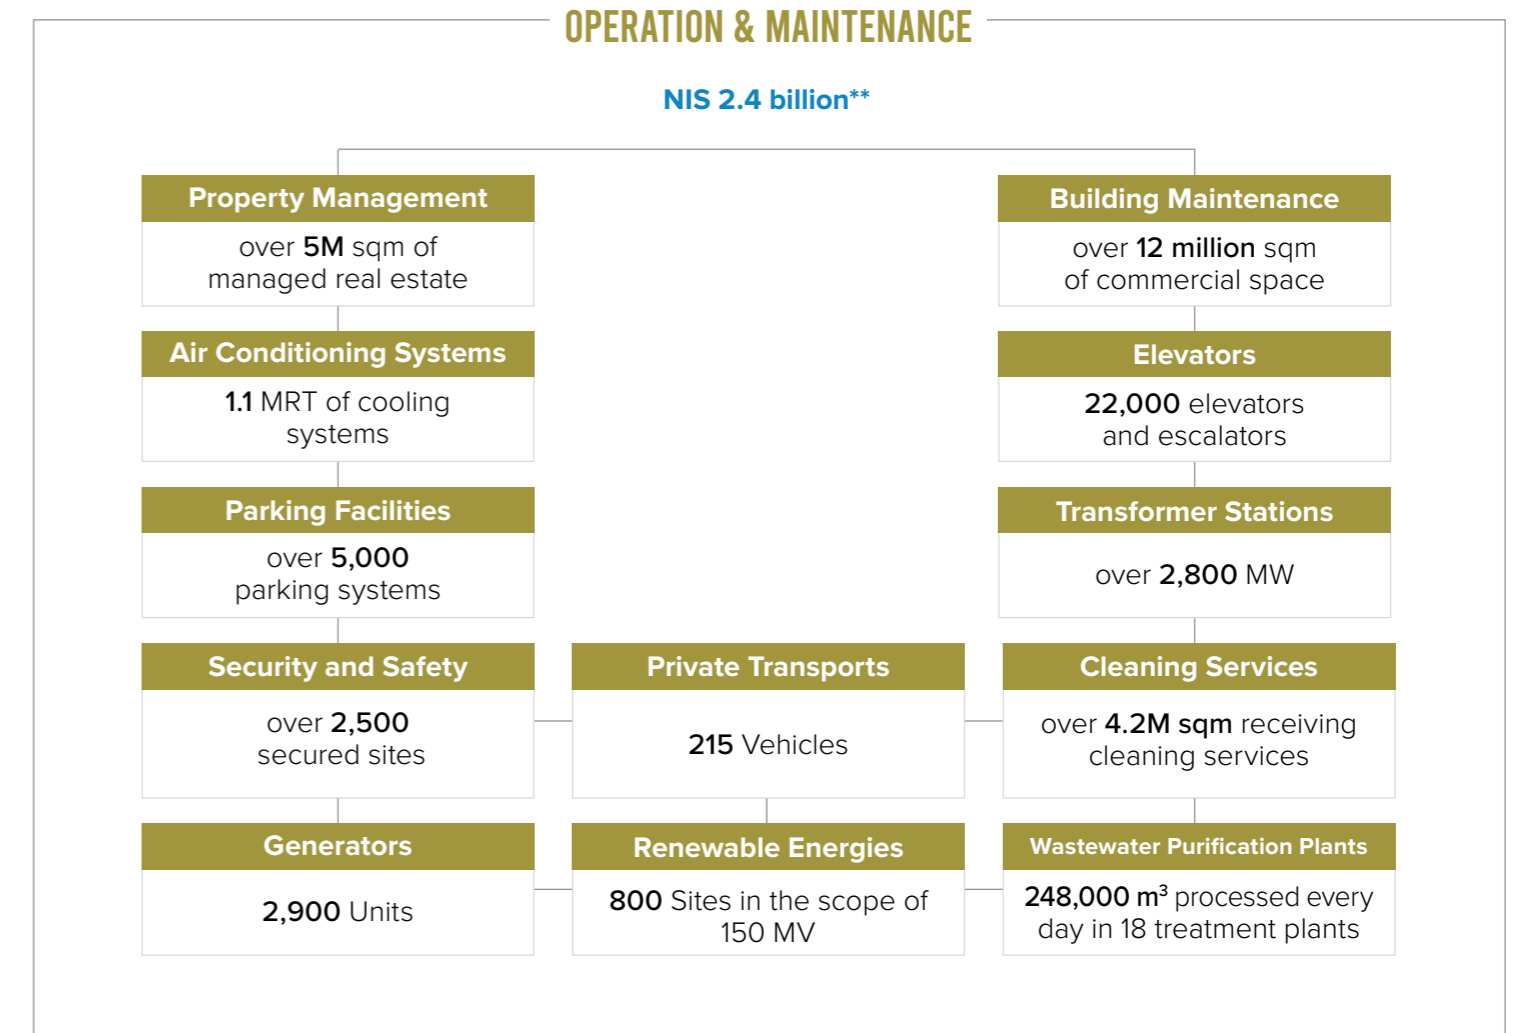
OPERATION & MAINTENANCE

NIS 2.4 billion**

Property Management
over 5M sqm of managed real estate

Air Conditioning Systems
1.1 MRT of cooling systems

Parking Facilities
over 5,000 parking systems

Security and Safety
over 2,500 secured sites

Generators
2,900 Units

Private Transports
215 Vehicles

Renewable Energies
800 Sites in the scope of 150 MV

Building Maintenance
over 12 million sqm of commercial space

Elevators
22,000 elevators and escalators

Transformer Stations
over 2,800 MW

Cleaning Services
over 4.2M sqm receiving cleaning services

Wastewater Purification Plants
248,000 $m^3$ processed every day in 18 treatment plants